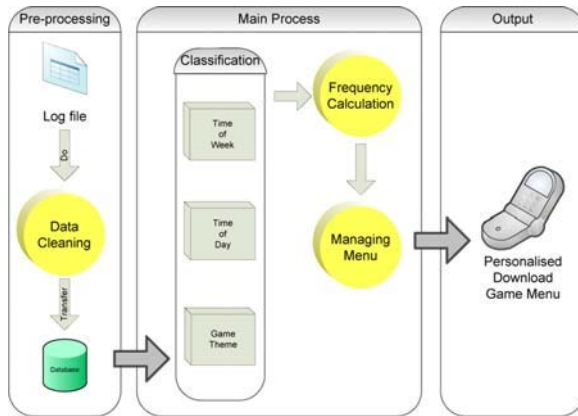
Pre-processing

Log file

Do

Data Cleaning

Transfer

Database

Main Process

Classification

Time of Week

Time of Day

Game Theme

Frequency Calculation

Managing Menu

Output

Personalised Download Game Menu